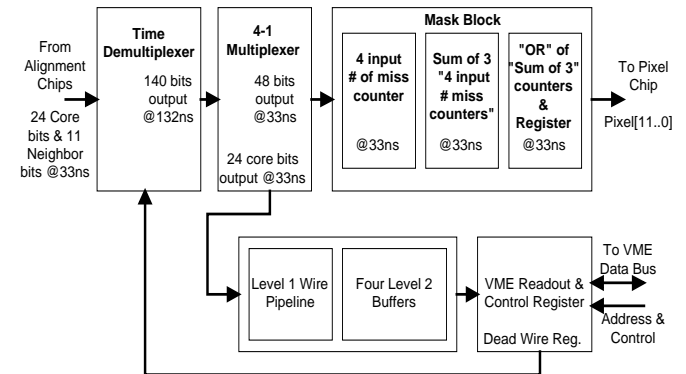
From Alignment Chips

24 Core bits & 11 Neighbor bits @33ns

Time Demultiplexer

140 bits output @132ns

4-1 Multiplexer

48 bits output @33ns

24 core bits output @33ns

Mask Block

4 input # of miss counter

@33ns

Sum of 3 "4 input # miss counters"

@33ns

"OR" of "Sum of 3" counters & Register

@33ns

To Pixel Chip

Pixel[11..0]

Level 1 Wire Pipeline

Four Level 2 Buffers

VME Readout & Control Register

Dead Wire Reg.

To VME Data Bus

Address & Control